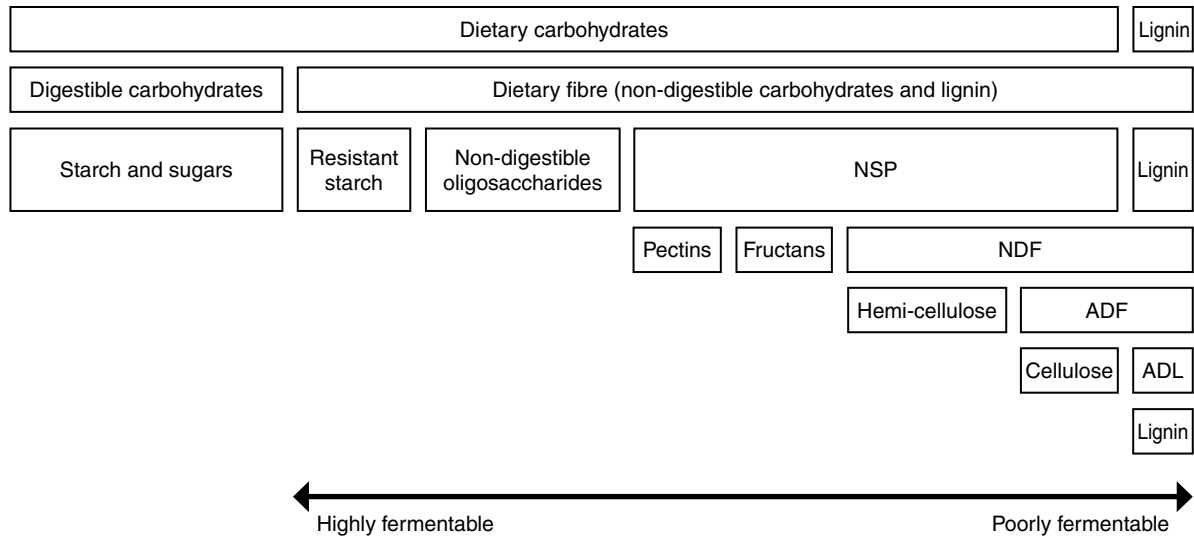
Dietary carbohydrates
Lignin

Digestible carbohydrates
Dietary fibre (non-digestible carbohydrates and lignin)

Starch and sugars
Resistant starch
Non-digestible oligosaccharides
NSP
Lignin

Pectins
Fructans
NDF

Hemi-cellulose
ADF

Cellulose
ADL

Lignin

Highly fermentable
Poorly fermentable